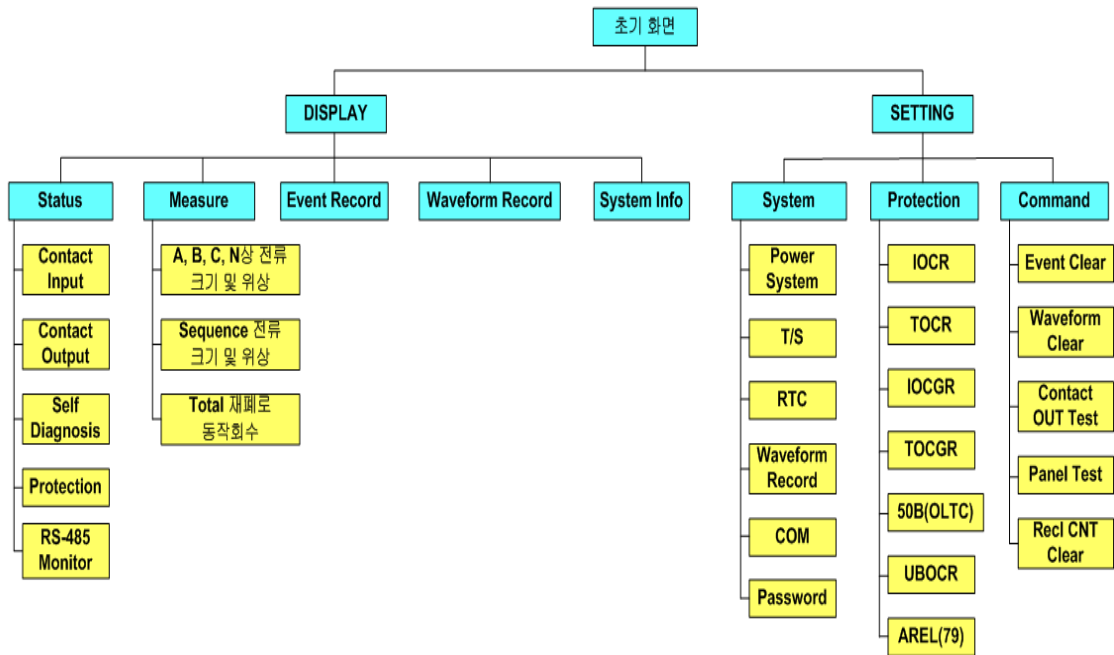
초기 화면

DISPLAY

SETTING

Status

Measure

Event Record

Waveform Record

System Info

System

Protection

Command

Contact Input

Contact Output

Self Diagnosis

Protection

RS-485 Monitor

A, B, C, N상 전류 크기 및 위상

Sequence 전류 크기 및 위상

Total 재폐로 동작회수

Power System

T/S

RTC

Waveform Record

COM

Password

IOCR

TOCR

IOCGR

TOCGR

50B(OLTC)

UBOCR

AREL(79)

Event Clear

Waveform Clear

Contact OUT Test

Panel Test

Recl CNT Clear